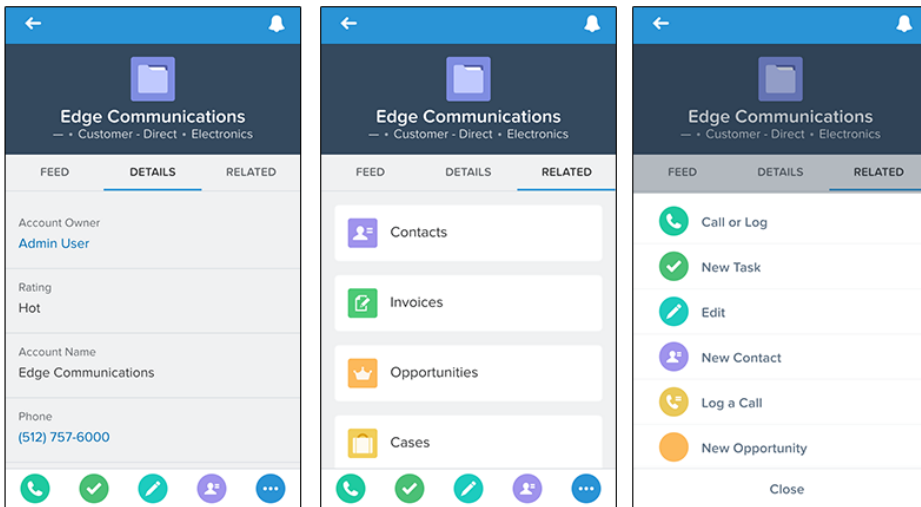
Edge Communications
— • Customer - Direct • Electronics

FEED DETAILS RELATED

Account Owner
Admin User

Rating
Hot

Account Name
Edge Communications

Phone
(512) 757-6000

Edge Communications
— • Customer - Direct • Electronics

FEED DETAILS RELATED

Contacts

Invoices

Opportunities

Cases

Edge Communications
— • Customer - Direct • Electronics

FEED DETAILS RELATED

Call or Log

New Task

Edit

New Contact

Log a Call

New Opportunity

Close